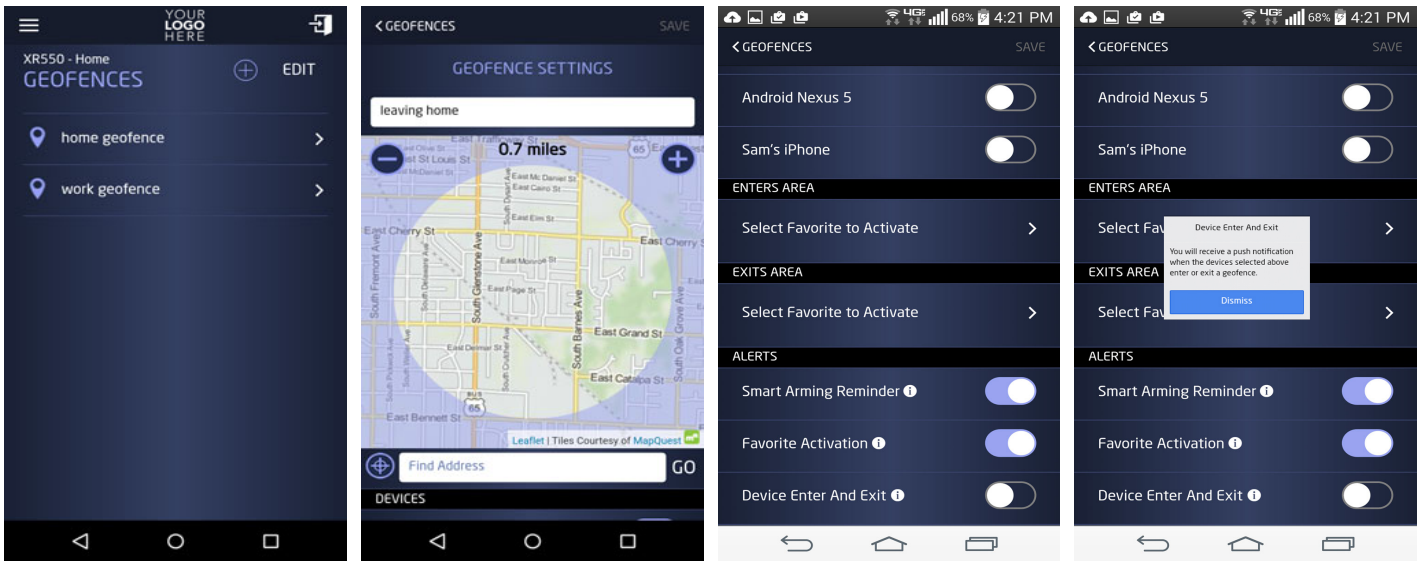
YOUR LOGO HERE

XR550 - Home
GEOFENCES

EDIT

home geofence

work geofence

GEOFENCES

SAVE

GEOFENCE SETTINGS

leaving home

0.7 miles

East Olive St
East St Louis St
East McDaniel St
East Cairo St
East Elm St
East Cherry St
East Monroe St
East Page St
East Grand St
East Catalpa St
East Bennett St
East Cherry St
South Fremont Ave
South Glenstone Ave
South Barnes Ave
South Oak Grove Ave
65

Leaflet | Tiles Courtesy of MapQuest

Find Address

GO

DEVICES

68% 4:21 PM

GEOFENCES

SAVE

Android Nexus 5

Sam's iPhone

ENTERS AREA

Select Favorite to Activate

EXITS AREA

Select Favorite to Activate

ALERTS

Smart Arming Reminder

Favorite Activation

Device Enter And Exit

68% 4:21 PM

GEOFENCES

SAVE

Android Nexus 5

Sam's iPhone

ENTERS AREA

Select Fav

Device Enter And Exit

You will receive a push notification when the devices selected above enter or exit a geofence.

Dismiss

EXITS AREA

Select Fav

ALERTS

Smart Arming Reminder

Favorite Activation

Device Enter And Exit